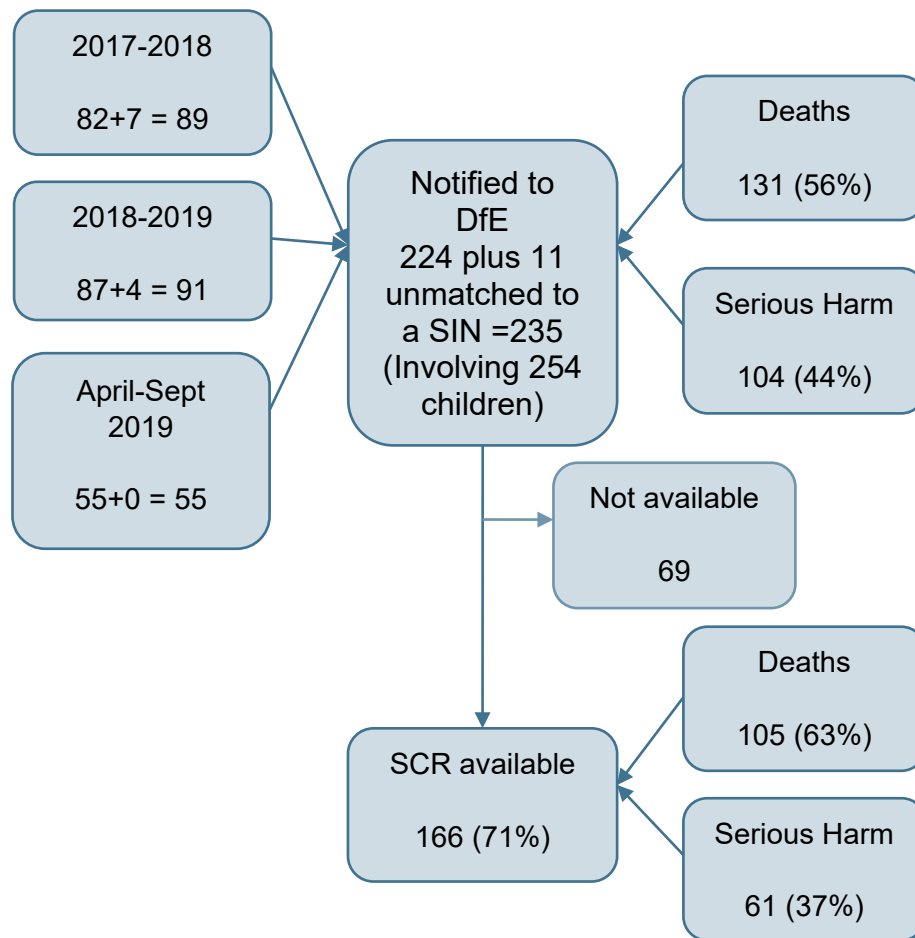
2017-2018

82+7 = 89

2018-2019

87+4 = 91

April-Sept 2019

55+0 = 55

Notified to DfE 224 plus 11 unmatched to a SIN =235 (Involving 254 children)

Deaths

131 (56%)

Serious Harm

104 (44%)

Not available

69

Deaths

105 (63%)

SCR available

166 (71%)

Serious Harm

61 (37%)